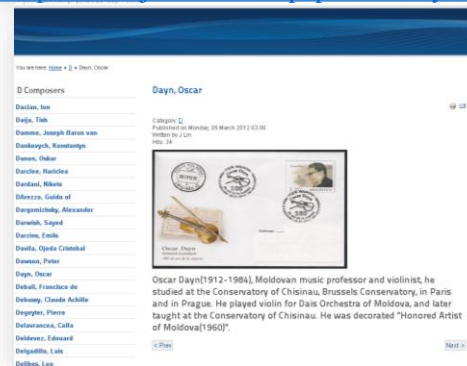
You are here: Home » D » Dayn, Oscar

D Composers

Dacian, Ion
Daija, Tish
Damme, Joseph Baron van
Dankevych, Konstantyn
Danon, Oskar
Darclee, Hariclea
Dardani, Nikete
DArezzo, Guido of
Dargomizhsky, Alexandar
Darwish, Sayed
Darzins, Emils
Davilla, Ojeda Cristobal
Dawson, Peter
Dayn, Oscar
Deball, Francisco de
Debussy, Claude Achille
Degeyter, Pierre
Delavrancea, Cella
Deldevez, Edouard
Delgadillo, Luis
Delibes, Leo

Dayn, Oscar

Category: D
Published on Monday, 05 March 2012 03:00
Written by J Lin
Hits: 34

Oscar Dayn

Oscar Dayn(1912-1984), Moldovan music professor and violinist, he studied at the Conservatory of Chisinau, Brussels Conservatory, in Paris and in Prague. He played violin for Dais Orchestra of Moldova, and later taught at the Conservatory of Chisinau. He was decorated "Honored Artist of Moldova(1960)".

< Prev

Next >